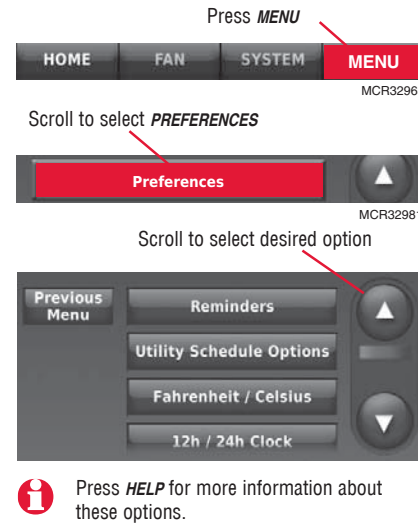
Press ***MENU***

HOME FAN SYSTEM MENU

MCR3296

Scroll to select ***PREFERENCES***

Preferences

MCR3298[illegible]

Scroll to select desired option

Previous Menu

Reminders

Utility Schedule Options

Fahrenheit / Celsius

12h / 24h Clock

Press ***HELP*** for more information about these options.